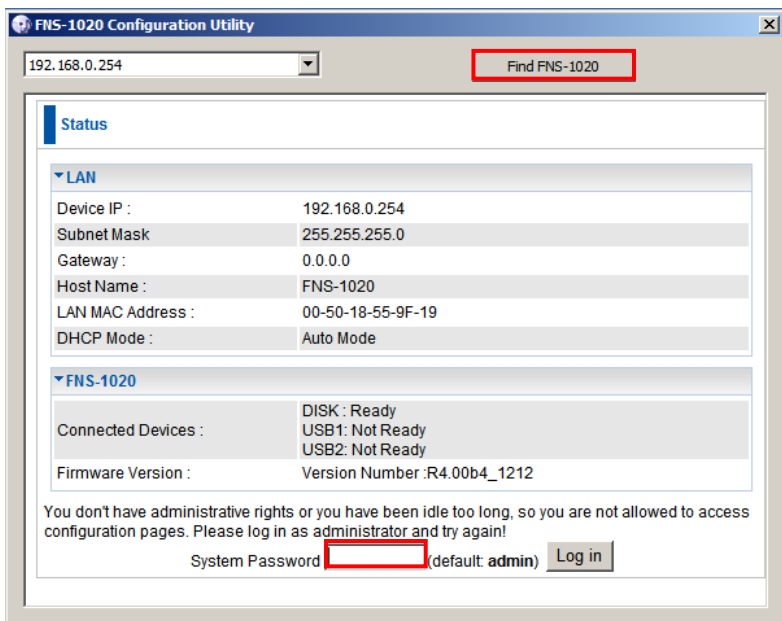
FNS-1020 Configuration Utility

192.168.0.254

Find FNS-1020

Status

LAN

| | |
|---|---|
| Device IP : | 192.168.0.254 |
| Subnet Mask | 255.255.255.0 |
| Gateway : | 0.0.0.0 |
| Host Name : | FNS-1020 |
| LAN MAC Address : | 00-50-18-55-9F-19 |
| DHCP Mode : | Auto Mode |

FNS-1020

| | |
|---|---|
| Connected Devices : | DISK : Ready<br>USB1: Not Ready<br>USB2: Not Ready |
| Firmware Version : | Version Number :R4.00b4_1212 |

You don't have administrative rights or you have been idle too long, so you are not allowed to access configuration pages. Please log in as administrator and try again!

System Password (default: admin) Log in